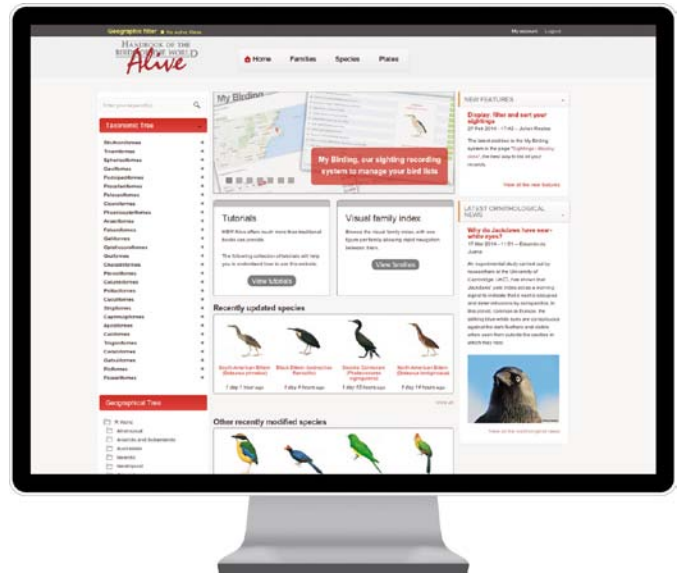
Geographic filter: ● No active filters

My account Logout

HANDBOOK OF THE BIRDS OF THE WORLD Alive

Home Families Species Plates

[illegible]

Taxonomic Tree

Struthioniformes
Tinamiformes
Sphenisciformes
Gaviiformes
Podicipediformes
Procellariiformes
Pelecaniformes
Ciconiiformes
Phoenicopteriformes
Anseriformes
Falconiformes
Galliformes
Opisthocomiformes
Gruiformes
Charadriiformes
Pteroclidiformes
Columbiformes
Psittaciformes
Cuculiformes
Strigiformes
Caprimulgiformes
Apodiformes
Coliiformes
Trogoniformes
Coraciiformes
Galbuliformes
Piciformes
Passeriformes

Geographical Tree

My Birding

My Birding, our sighting recording system to manage your bird lists

Tutorials

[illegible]

View tutorials

Visual family index

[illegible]

View families

Recently updated species

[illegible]

View all

Other recently modified species

NEW FEATURES

Display: filter and sort your sightings

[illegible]

View all the new features

LATEST ORNITHOLOGICAL NEWS

Why do Jackdaws have sore-white eyes?

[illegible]

View all the ornithological news